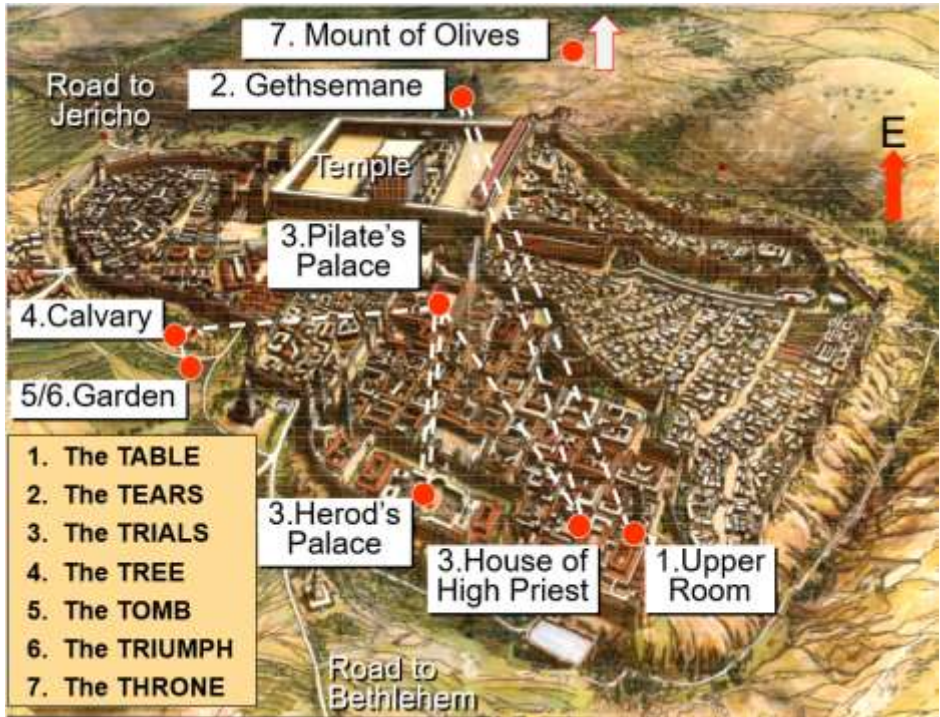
7. Mount of Olives

2. Gethsemane

Road to Jericho

E

Temple

3.Pilate's Palace

4.Calvary

5/6.Garden

1. The TABLE
2. The TEARS
3. The TRIALS
4. The TREE
5. The TOMB
6. The TRIUMPH
7. The THRONE

3.Herod's Palace

3.House of High Priest

1.Upper Room

Road to Bethlehem